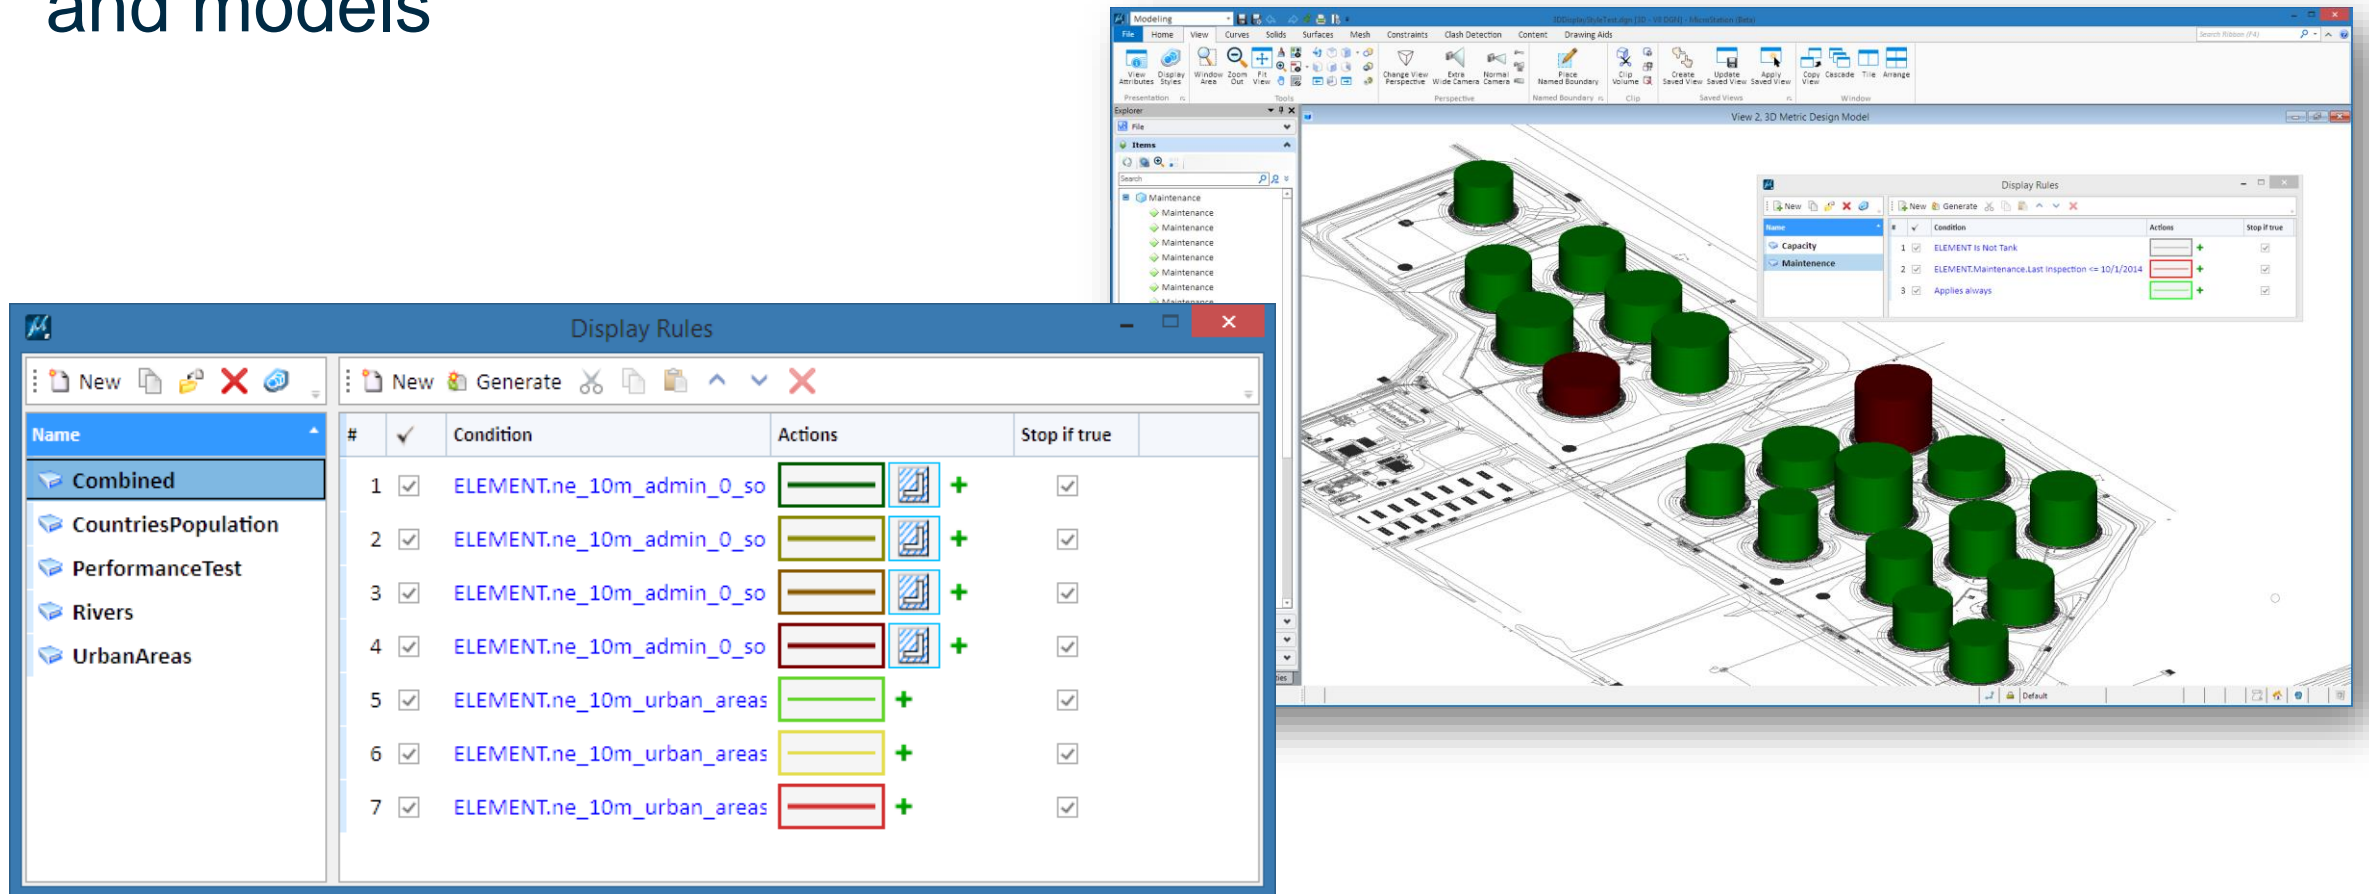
and models

Modeling
File Home View Curves Solids Surfaces Mesh Constraints Clash Detection Content Drawing Aids
View Attributes Display Styles Window Area Zoom Out Fit View Change View Perspective Extra Wide Camera Normal Camera Place Named Boundary Clip Volume Create Saved View Update Saved View Apply Saved View Copy View Cascade Tile Arrange
Presentation Tools Perspective Named Boundary Clip Saved Views Window
Explorer
File
Items
Search
Maintenance
Maintenance
Maintenance
Maintenance
Maintenance
Maintenance
Maintenance
View 2, 3D Metric Design Model

Display Rules
New New Generate
| Name |
|---|
| Capacity |
| Maintenence |

| # | ✓ | Condition | Actions | Stop if true |
|---|---|---|---|---|
| 1 | ☑ | ELEMENT Is Not Tank | + | ☑ |
| 2 | ☑ | ELEMENT.Maintenance.Last Inspection <= 10/1/2014 | + | ☑ |
| 3 | ☑ | Applies always | + | ☑ |

Default

Display Rules
New New Generate

| Name |
|---|
| Combined |
| CountriesPopulation |
| PerformanceTest |
| Rivers |
| UrbanAreas |

| # | ✓ | Condition | Actions | Stop if true |
|---|---|---|---|---|
| 1 | ☑ | ELEMENT.ne_10m_admin_0_so | + | ☑ |
| 2 | ☑ | ELEMENT.ne_10m_admin_0_so | + | ☑ |
| 3 | ☑ | ELEMENT.ne_10m_admin_0_so | + | ☑ |
| 4 | ☑ | ELEMENT.ne_10m_admin_0_so | + | ☑ |
| 5 | ☑ | ELEMENT.ne_10m_urban_areas | + | ☑ |
| 6 | ☑ | ELEMENT.ne_10m_urban_areas | + | ☑ |
| 7 | ☑ | ELEMENT.ne_10m_urban_areas | + | ☑ |